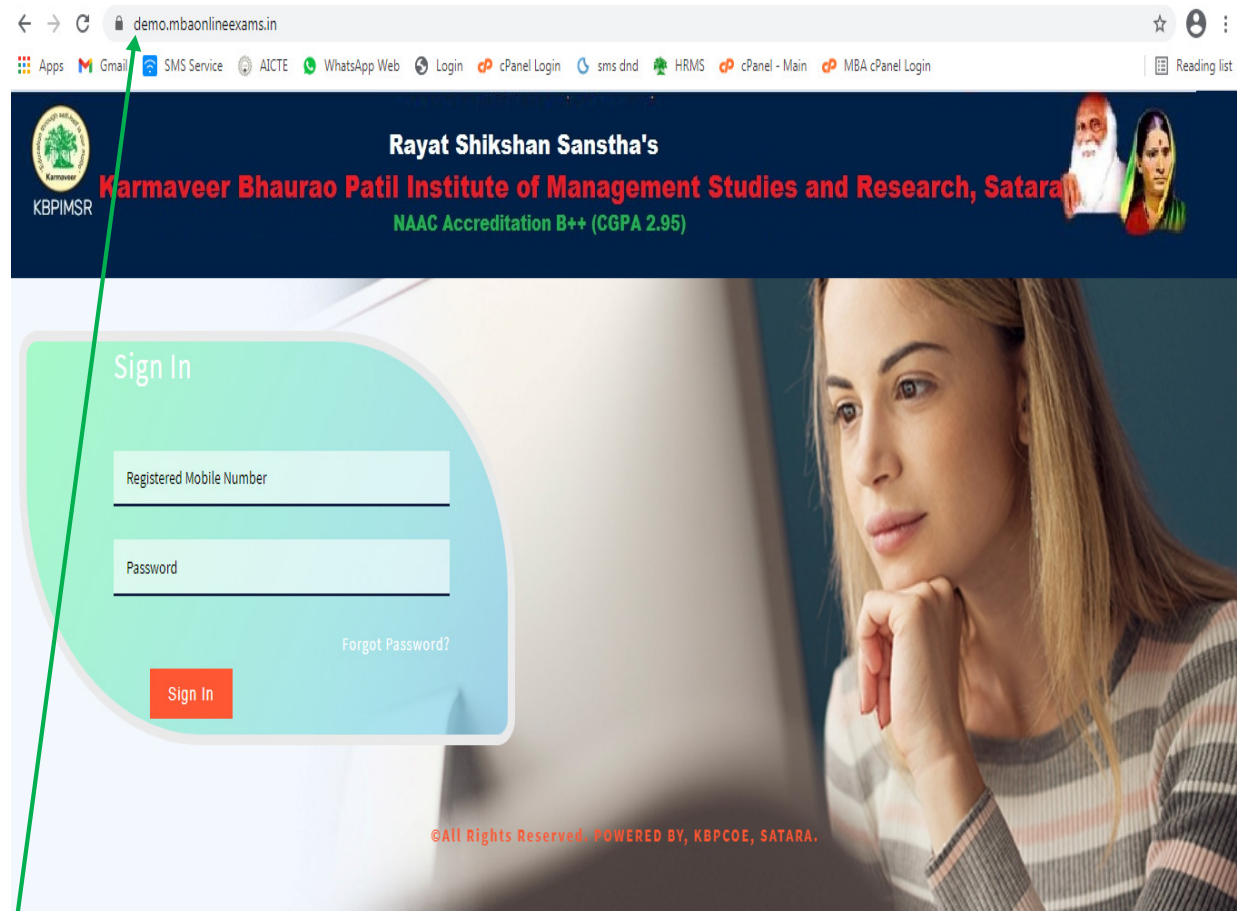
demo.mbaonlineexams.in

Apps Gmail SMS Service AICTE WhatsApp Web Login cPanel Login sms dnd HRMS cPanel - Main MBA cPanel Login Reading list

Karmaveer
KBPIMSR

Rayat Shikshan Sanstha's
Karmaveer Bhaurao Patil Institute of Management Studies and Research, Satara
NAAC Accreditation B++ (CGPA 2.95)

Sign In

Registered Mobile Number

Password

Forgot Password?

Sign In

©All Rights Reserved. POWERED BY, KBPCOE, SATARA.